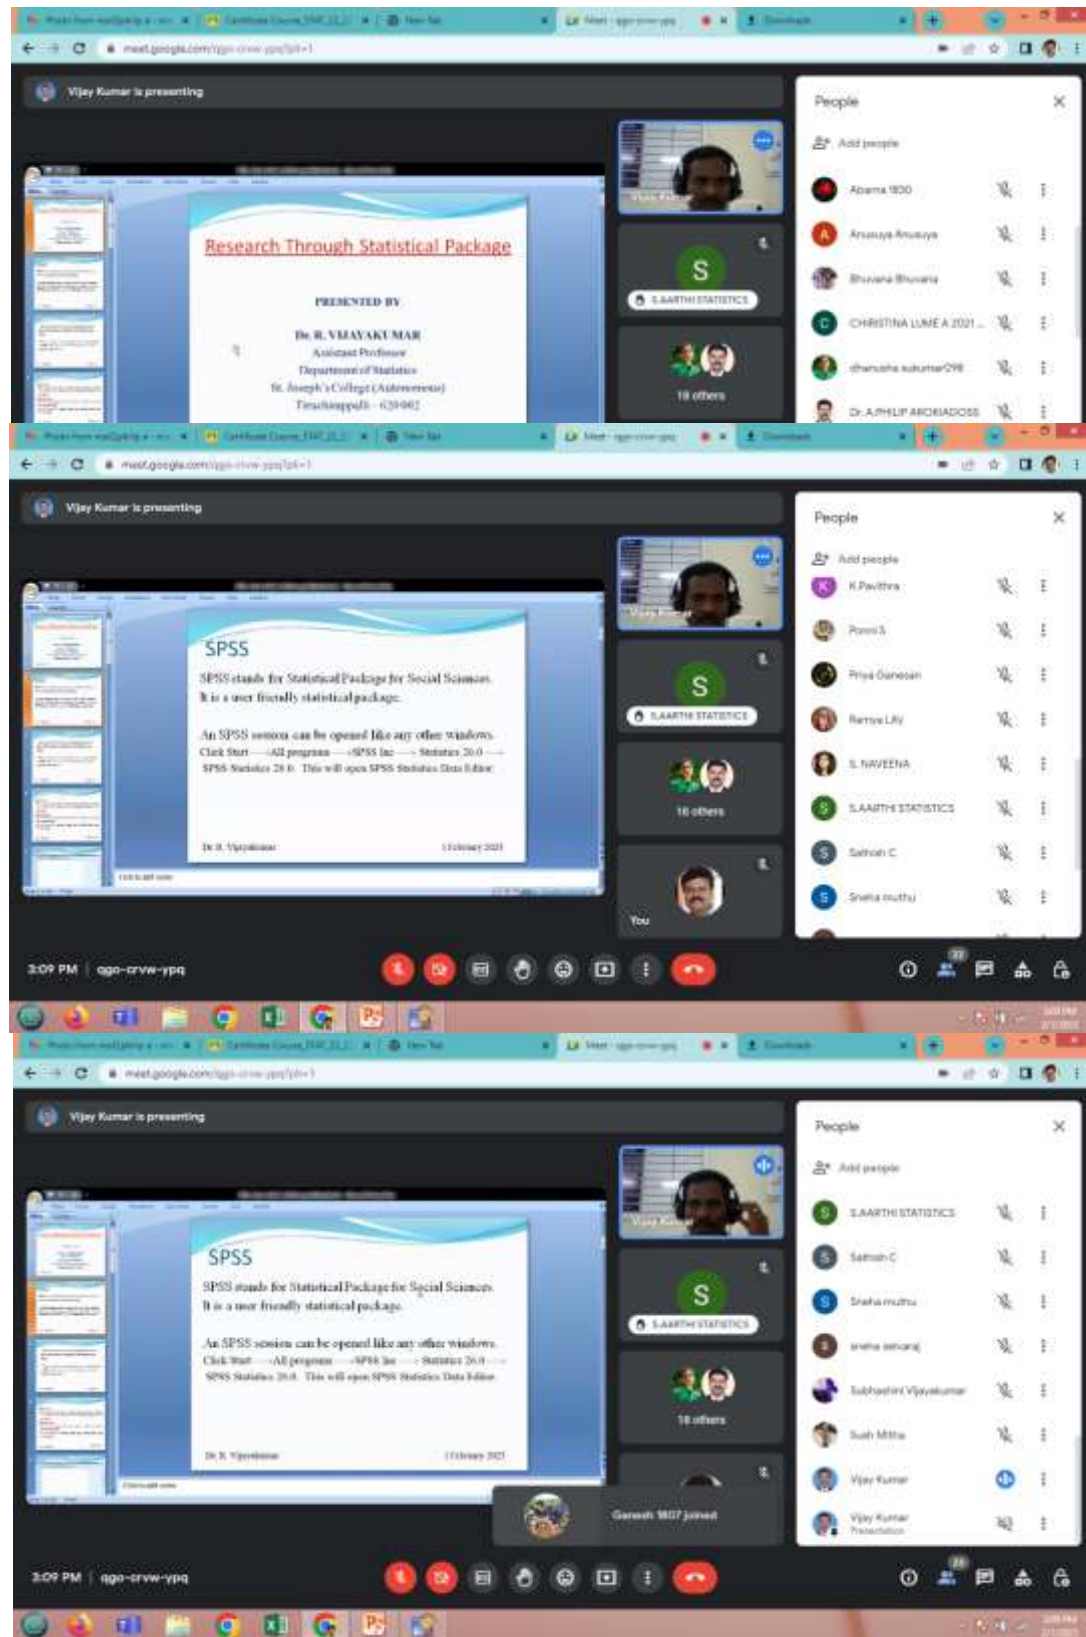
meet.google.com/qgo-crvw-ypq

Vijay Kumar is presenting

Research Through Statistical Package

PRESENTED BY

Dr. R. VIJAYAKUMAR
Assistant Professor
Department of Statistics
St. Joseph's College (Autonomous)
Tiruchirappalli – 620 002

S.AARTHI STATISTICS

18 others

People

Add people

Abarna 1800
Anusuya Anusuya
Bhuvana Bhuvana
CHRISTINA LUME A 2021...
dhanusha sukumar098
Dr. A.PHILIP AROKIADOSS

meet.google.com/qgo-crvw-ypq

Vijay Kumar is presenting

SPSS

SPSS stands for Statistical Package for Social Sciences. It is a user friendly statistical package.

An SPSS session can be opened like any other windows. Click Start → All programs → SPSS Inc → Statistics 20.0 → SPSS Statistics 20.0. This will open SPSS Statistics Data Editor.

Dr. R. Vijayakumar

Vijay Kumar

S.AARTHI STATISTICS

18 others

You

People

Add people

K.Pavithra
Ponni S
Priya Ganesan
Ramya Lily
S. NAVEENA
S.AARTHI STATISTICS
Sathish C
Sneha muthu

3:09 PM | qgo-crvw-ypq

meet.google.com/qgo-crvw-ypq

Vijay Kumar is presenting

SPSS

SPSS stands for Statistical Package for Social Sciences. It is a user friendly statistical package.

An SPSS session can be opened like any other windows. Click Start → All programs → SPSS Inc → Statistics 20.0 → SPSS Statistics 20.0. This will open SPSS Statistics Data Editor.

Dr. R. Vijayakumar

Vijay Kumar

S.AARTHI STATISTICS

18 others

Ganesh 1807 joined

People

Add people

S.AARTHI STATISTICS
Sathish C
Sneha muthu
sneha selvaraj
Subhashini Vijayakumar
Sush Mitha
Vijay Kumar
Vijay Kumar
Presentation

3:09 PM | qgo-crvw-ypq